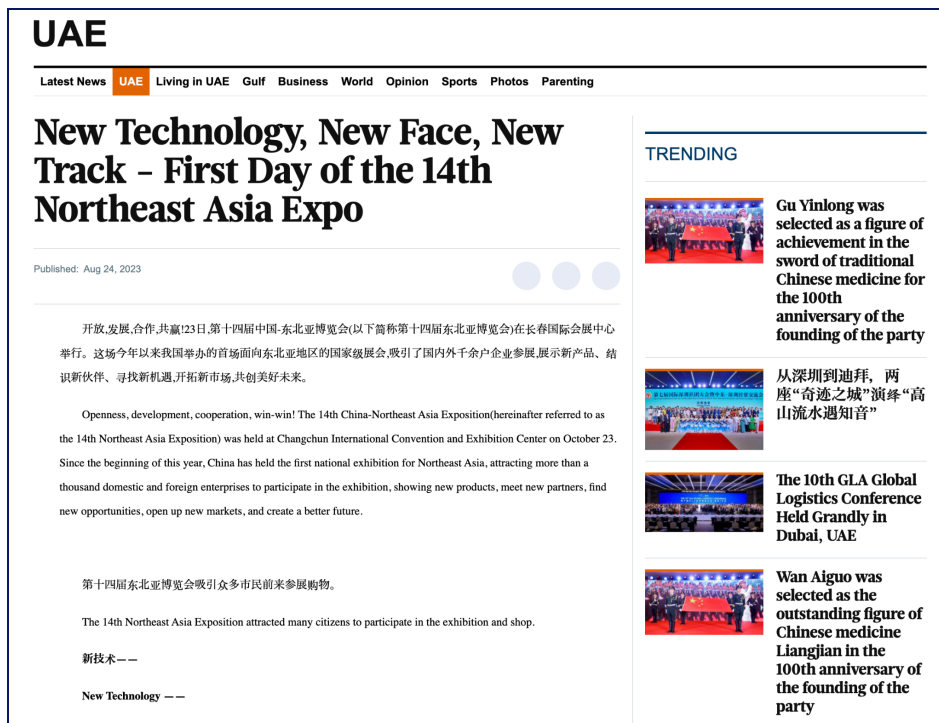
UAE

Latest News UAE Living in UAE Gulf Business World Opinion Sports Photos Parenting

New Technology, New Face, New Track - First Day of the 14th Northeast Asia Expo

Published: Aug 24, 2023

开放,发展,合作,共赢!23日,第十四届中国-东北亚博览会(以下简称第十四届东北亚博览会)在长春国际会展中心举行。这场今年以来我国举办的首场面向东北亚地区的国家级展会,吸引了国内外千余户企业参展,展示新产品、结识新伙伴、寻找新机遇,开拓新市场,共创美好未来。

Openness, development, cooperation, win-win! The 14th China-Northeast Asia Exposition(hereinafter referred to as the 14th Northeast Asia Exposition) was held at Changchun International Convention and Exhibition Center on October 23. Since the beginning of this year, China has held the first national exhibition for Northeast Asia, attracting more than a thousand domestic and foreign enterprises to participate in the exhibition, showing new products, meet new partners, find new opportunities, open up new markets, and create a better future.

第十四届东北亚博览会吸引众多市民前来参展购物。

The 14th Northeast Asia Exposition attracted many citizens to participate in the exhibition and shop.

新技术——

New Technology ——

TRENDING

Gu Yinlong was selected as a figure of achievement in the sword of traditional Chinese medicine for the 100th anniversary of the founding of the party

从深圳到迪拜,两座"奇迹之城"演绎"高山流水遇知音"

The 10th GLA Global Logistics Conference Held Grandly in Dubai, UAE

Wan Aiguo was selected as the outstanding figure of Chinese medicine Liangjian in the 100th anniversary of the founding of the party